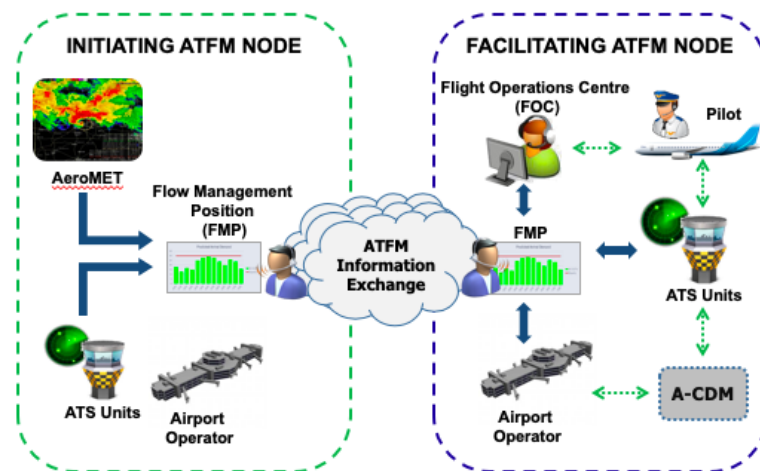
INITIATING ATFM NODE

AeroMET

Flow Management Position (FMP)

ATS Units

Airport Operator

ATFM Information Exchange

FACILITATING ATFM NODE

Flight Operations Centre (FOC)

Pilot

FMP

ATS Units

Airport Operator

A-CDM